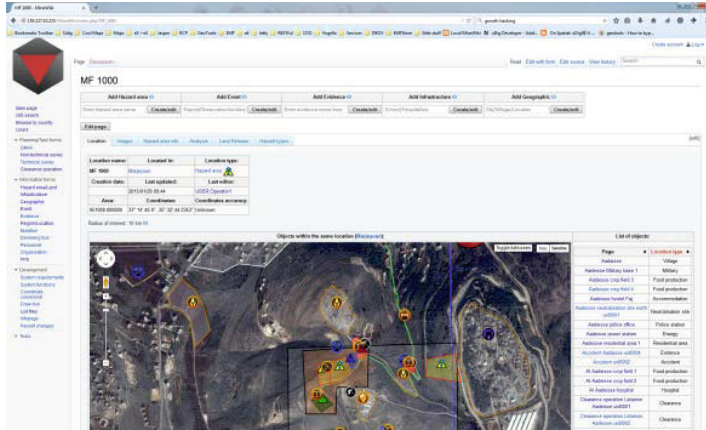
MF 1000 - MineWiki

Create account Log in

Page Discussion

Read Edit with form Edit source View history

MF 1000

| Add Hazard area | Add Event | Add Evidence | Add Infrastructure | Add Geographic |
|---|---|---|---|---|
| Create/edit | Create/edit | Create/edit | Create/edit | Create/edit |

Edit page

Location Images Hazard area info Analysis Land Release Hazard types

Main page
Planning/Task forms
Information forms
Hazard area/Land
Infrastructure
Geographic
Event
Evidence
Region/Location
Position
Person
Organisation
Development
Tools

| Location name: | Located in: | Location type: |
|---|---|---|
| MF 1000 | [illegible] | Hazard area |
| Creation date: | Last updated: | Last editor: |
| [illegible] | 2013/01/29 09:44 | USER Operator1 |
| Area: | Coordinates: | Coordinates accuracy: |
| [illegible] | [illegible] | Unknown |

Objects within the same location

| Page | Location type |
|---|---|
| Aadesse | Village |
| Aadesse Military base 1 | Military |
| Aadesse crop field 3 | Food production |
| Aadesse crop field 4 | Food production |
| Aadesse hostel Faj | Accommodation |
| Aadesse neutralisation site north ua0001 | Neutralisation site |
| Aadesse police office | Police station |
| Aadesse power station | Energy |
| Aadesse residential area 1 | Residential area |
| Accident Aadesse ua0004 | Evidence |
| Accident ua0002 | Accident |
| Al Aadesse crop field 1 | Food production |
| Al Aadesse crop field 2 | Food production |
| Al Aadesse hospital | Hospital |
| Clearance operation Lebanon Aadesse ua0001 | Clearance |
| Clearance operation Lebanon Aadesse ua0002 | Clearance |